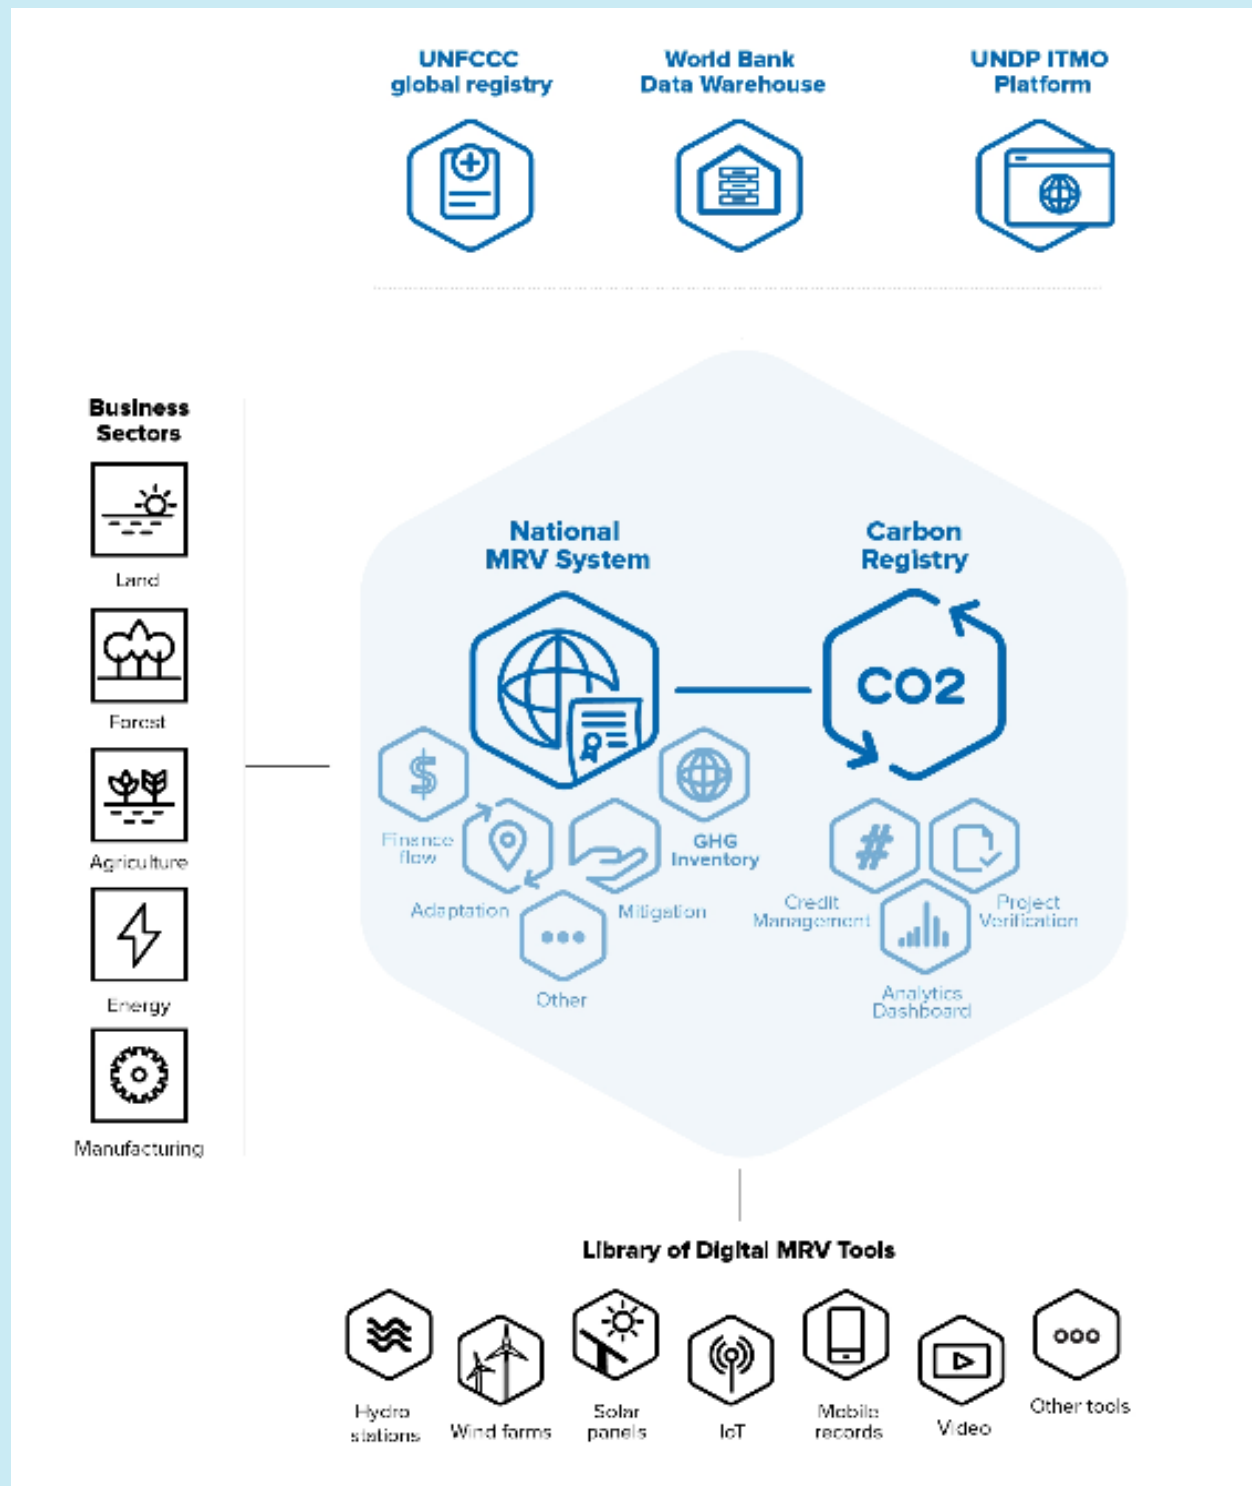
UNFCCC global registry

World Bank Data Warehouse

UNDP ITMO Platform

Business Sectors

Land

Forest

Agriculture

Energy

Manufacturing

National MRV System

Carbon Registry

CO2

Finance flow

Adaptation

Other

Mitigation

GHG Inventory

Credit Management

Project Verification

Analytics Dashboard

Library of Digital MRV Tools

Hydro stations

Wind farms

Solar panels

IoT

Mobile records

Video

Other tools